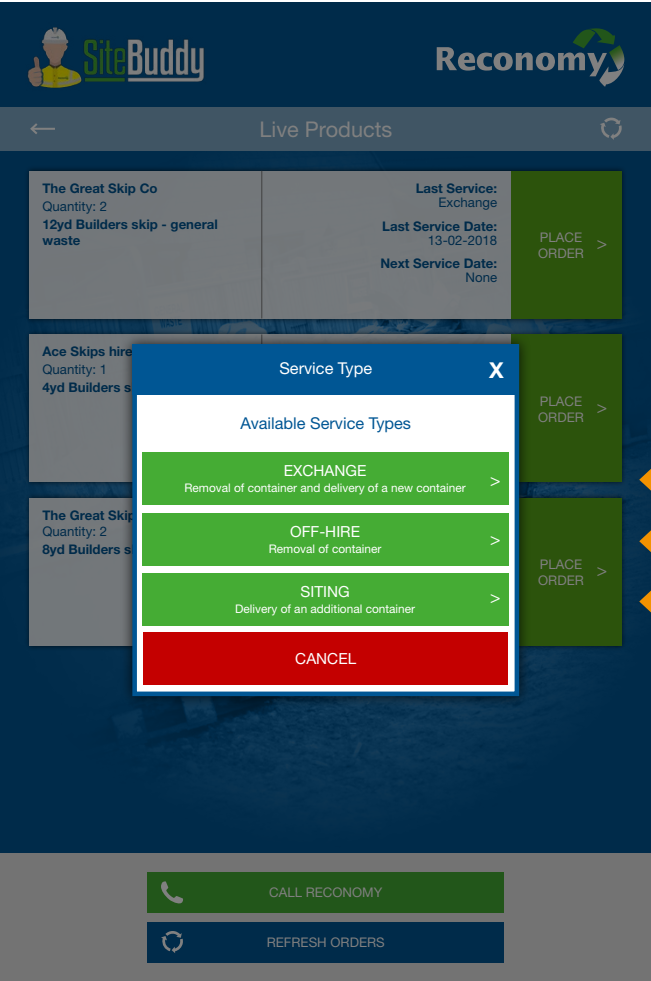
SiteBuddy

Reconomy

Live Products

The Great Skip Co
Quantity: 2
12yd Builders skip - general waste

Last Service:
Exchange
Last Service Date:
13-02-2018
Next Service Date:
None

PLACE ORDER >

Ace Skips hire
Quantity: 1
4yd Builders s

PLACE ORDER >

The Great Skip
Quantity: 2
8yd Builders s

PLACE ORDER >

Service Type
X

Available Service Types

EXCHANGE
Removal of container and delivery of a new container
>

OFF-HIRE
Removal of container
>

SITING
Delivery of an additional container
>

CANCEL

CALL RECONOMY

REFRESH ORDERS